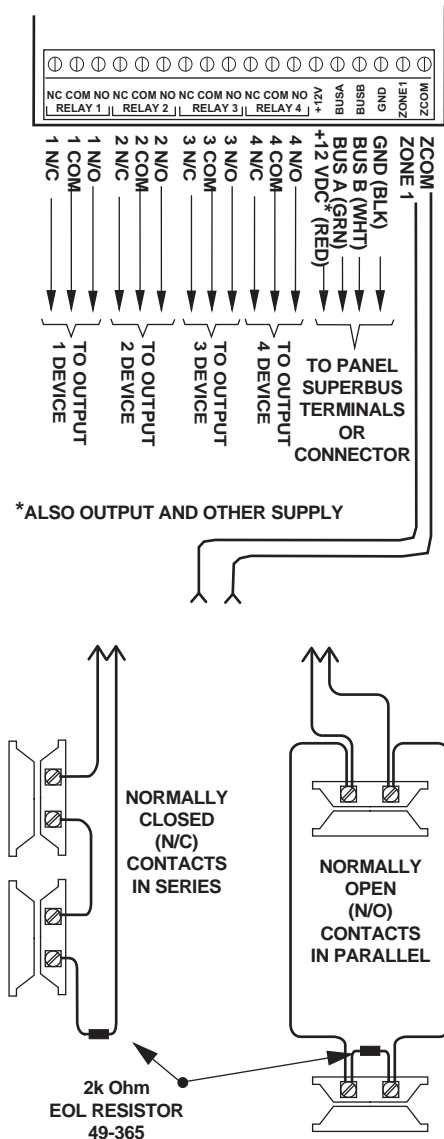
NC COM NO RELAY 1 | NC COM NO RELAY 2 | NC COM NO RELAY 3 | NC COM NO RELAY 4 | +12V | BUSA | BUSB | GND | ZONE1 | ZCOM

1 N/C
1 COM
1 N/O
2 N/C
2 COM
2 N/O
3 N/C
3 COM
3 N/O
4 N/C
4 COM
4 N/O
+12 VDC* (RED)
BUS A (GRN)
BUS B (WHT)
GND (BLK)
ZONE 1
ZCOM

TO OUTPUT 1 DEVICE
TO OUTPUT 2 DEVICE
TO OUTPUT 3 DEVICE
TO OUTPUT 4 DEVICE
TO PANEL SUPERBUS TERMINALS OR CONNECTOR

*ALSO OUTPUT AND OTHER SUPPLY

NORMALLY CLOSED (N/C) CONTACTS IN SERIES

NORMALLY OPEN (N/O) CONTACTS IN PARALLEL

2k Ohm EOL RESISTOR 49-365